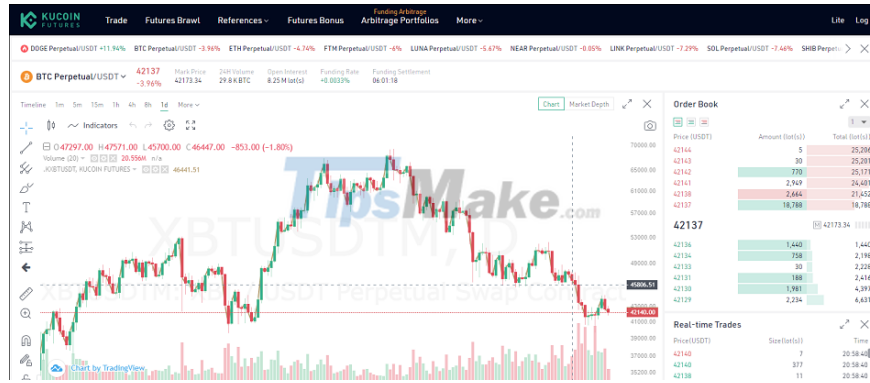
KUCOIN FUTURES Trade Futures Brawl References Futures Bonus Funding Arbitrage Arbitrage Portfolios More Lite Log

DOGE Perpetual/USDT +11.94% BTC Perpetual/USDT -3.96% ETH Perpetual/USDT -4.74% FTM Perpetual/USDT -6% LUNA Perpetual/USDT -5.67% NEAR Perpetual/USDT -0.05% LINK Perpetual/USDT -7.29% SOL Perpetual/USDT -7.46% SHIB Perpetual/USDT

BTC Perpetual/USDT 42137 -3.96% Mark Price 42173.34 24H Volume 29.8 K BTC Open Interest 8.25 M lot(s) Funding Rate +0.0033% Funding Settlement 06:01:18

Timeline 1m 5m 15m 1h 4h 8h 1d More Chart Market Depth

Indicators

1D O47297.00 H47571.00 L45700.00 C46447.00 -853.00 (-1.80%)
Volume (20) 20.556M n/a
.XBTUSDT, KUCOIN FUTURES 46441.51

XBTUSDTM, 1D
XBTUSDTM, ... USDT Perpetual Swap Co...

TipsMake.com

70000.00 65000.00 61000.00 57000.00 53000.00 49000.00 45806.51 42140.00 37000.00 35200.00

Chart by TradingView

Order Book

Price (USDT) Amount (lot(s)) Total (lot(s))

| Price (USDT) | Amount (lot(s)) | Total (lot(s)) |
|---|---|---|
| 42144 | 5 | 25,206 |
| 42143 | 30 | 25,201 |
| 42142 | 770 | 25,171 |
| 42141 | 2,949 | 24,401 |
| 42138 | 2,664 | 21,452 |
| 42137 | 18,788 | 18,788 |

42137 42173.34

| 42136 | 1,440 | 1,440 |
|---|---|---|
| 42135 | 758 | 2,198 |
| 42133 | 30 | 2,228 |
| 42131 | 188 | 2,416 |
| 42130 | 1,981 | 4,397 |
| 42129 | 2,234 | 6,631 |

Real-time Trades

| Price(USDT) | Size(lot(s)) | Time |
|---|---|---|
| 42140 | 7 | 20:58:40 |
| 42140 | 377 | 20:58:40 |
| 42138 | 11 | 20:58:40 |